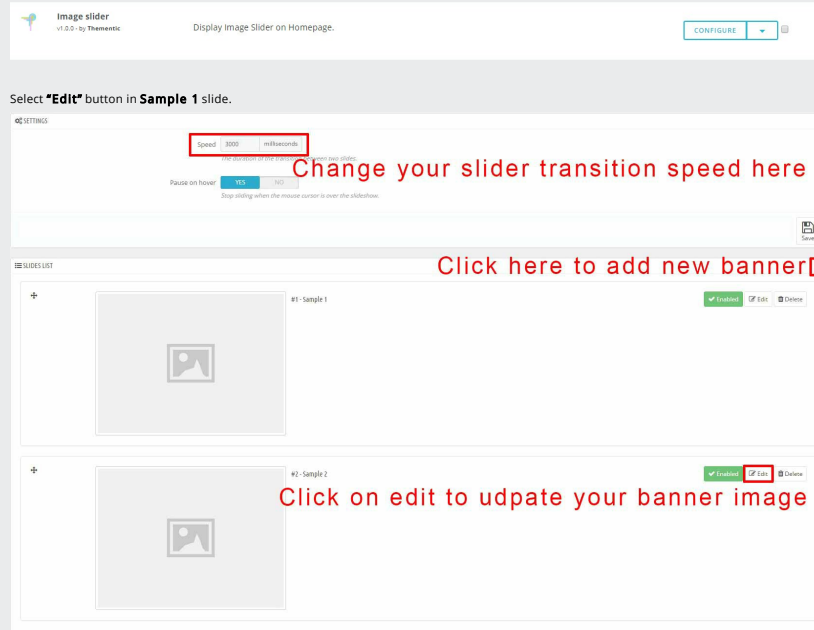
Image slider
v1.0.0 - by Thementic

Display Image Slider on Homepage.

CONFIGURE

Select **"Edit"** button in **Sample 1** slide.

SETTINGS

Speed 3000 milliseconds

The duration of the transition between two slides.

Change your slider transition speed here

Pause on hover YES NO

Stop sliding when the mouse cursor is over the slideshow.

Save

SLIDES LIST

Click here to add new banner

#1 - Sample 1

Enabled Edit Delete

#2 - Sample 2

Enabled Edit Delete

Click on edit to udpate your banner image